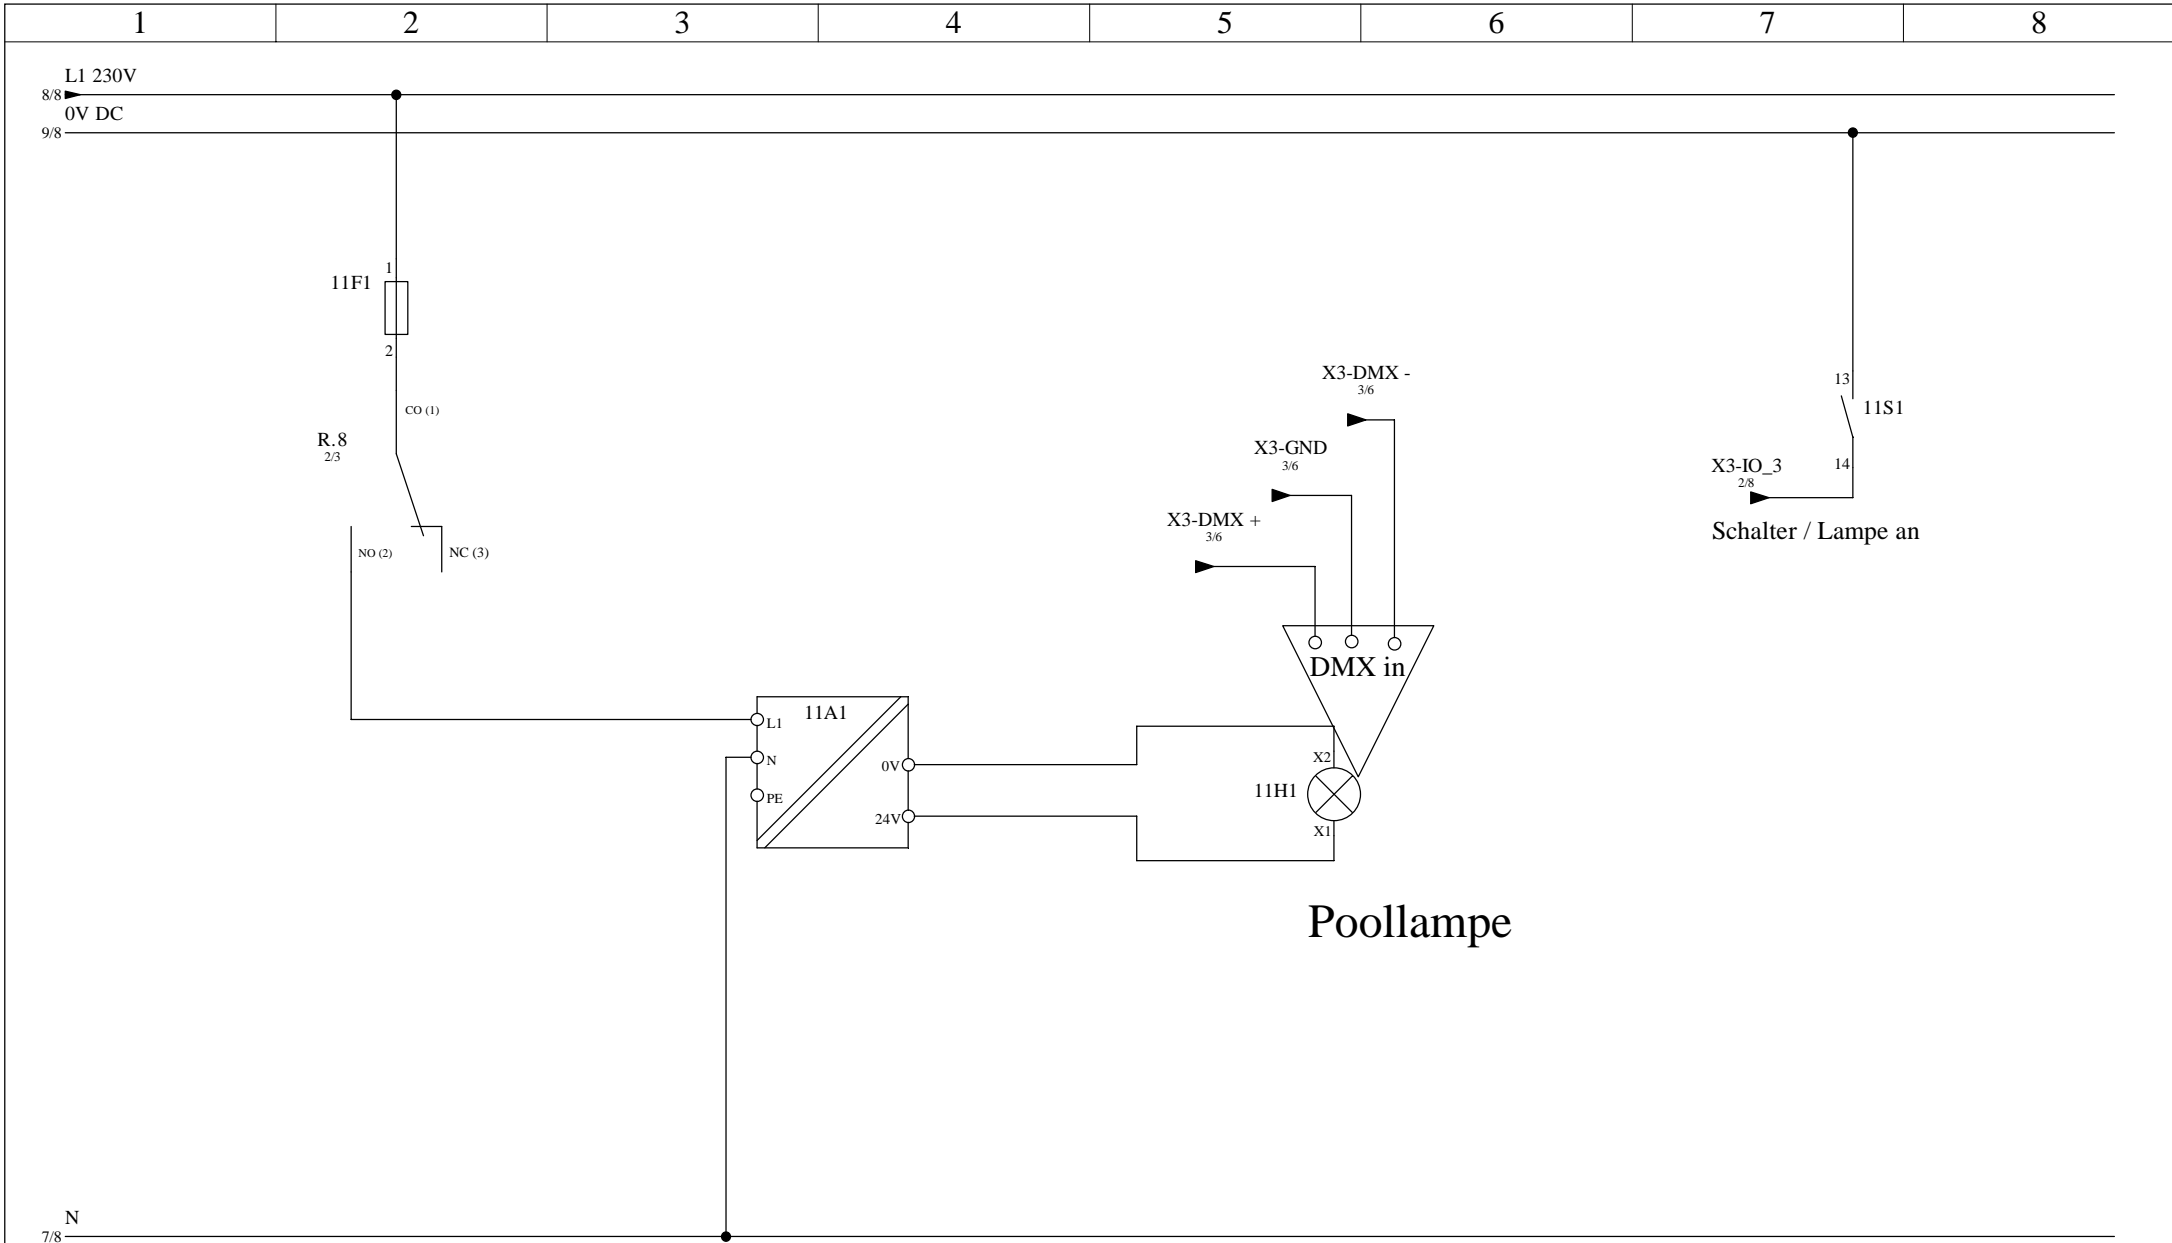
| 1 | 2 | 3 | 4 | 5 | 6 | 7 | 8 |
|---|---|---|---|---|---|---|---|

L1 230V
8/8
0V DC
9/8

11F1
1
2
CO (1)
R.8
2/3
NO (2)
NC (3)

X3-DMX -
3/6
X3-GND
3/6
X3-DMX +
3/6

13
11S1
X3-IO_3
2/8
14
Schalter / Lampe an

DMX in

11A1
L1
N
PE
0V
24V

X2
11H1
X1

Poollampe

N
7/8